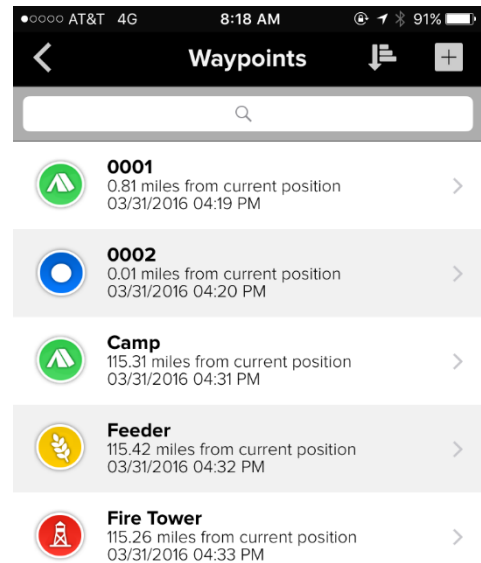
●○○○○ AT&T 4G 8:18 AM 91%

Waypoints

0001
0.81 miles from current position
03/31/2016 04:19 PM

0002
0.01 miles from current position
03/31/2016 04:20 PM

Camp
115.31 miles from current position
03/31/2016 04:31 PM

Feeder
115.42 miles from current position
03/31/2016 04:32 PM

Fire Tower
115.26 miles from current position
03/31/2016 04:33 PM